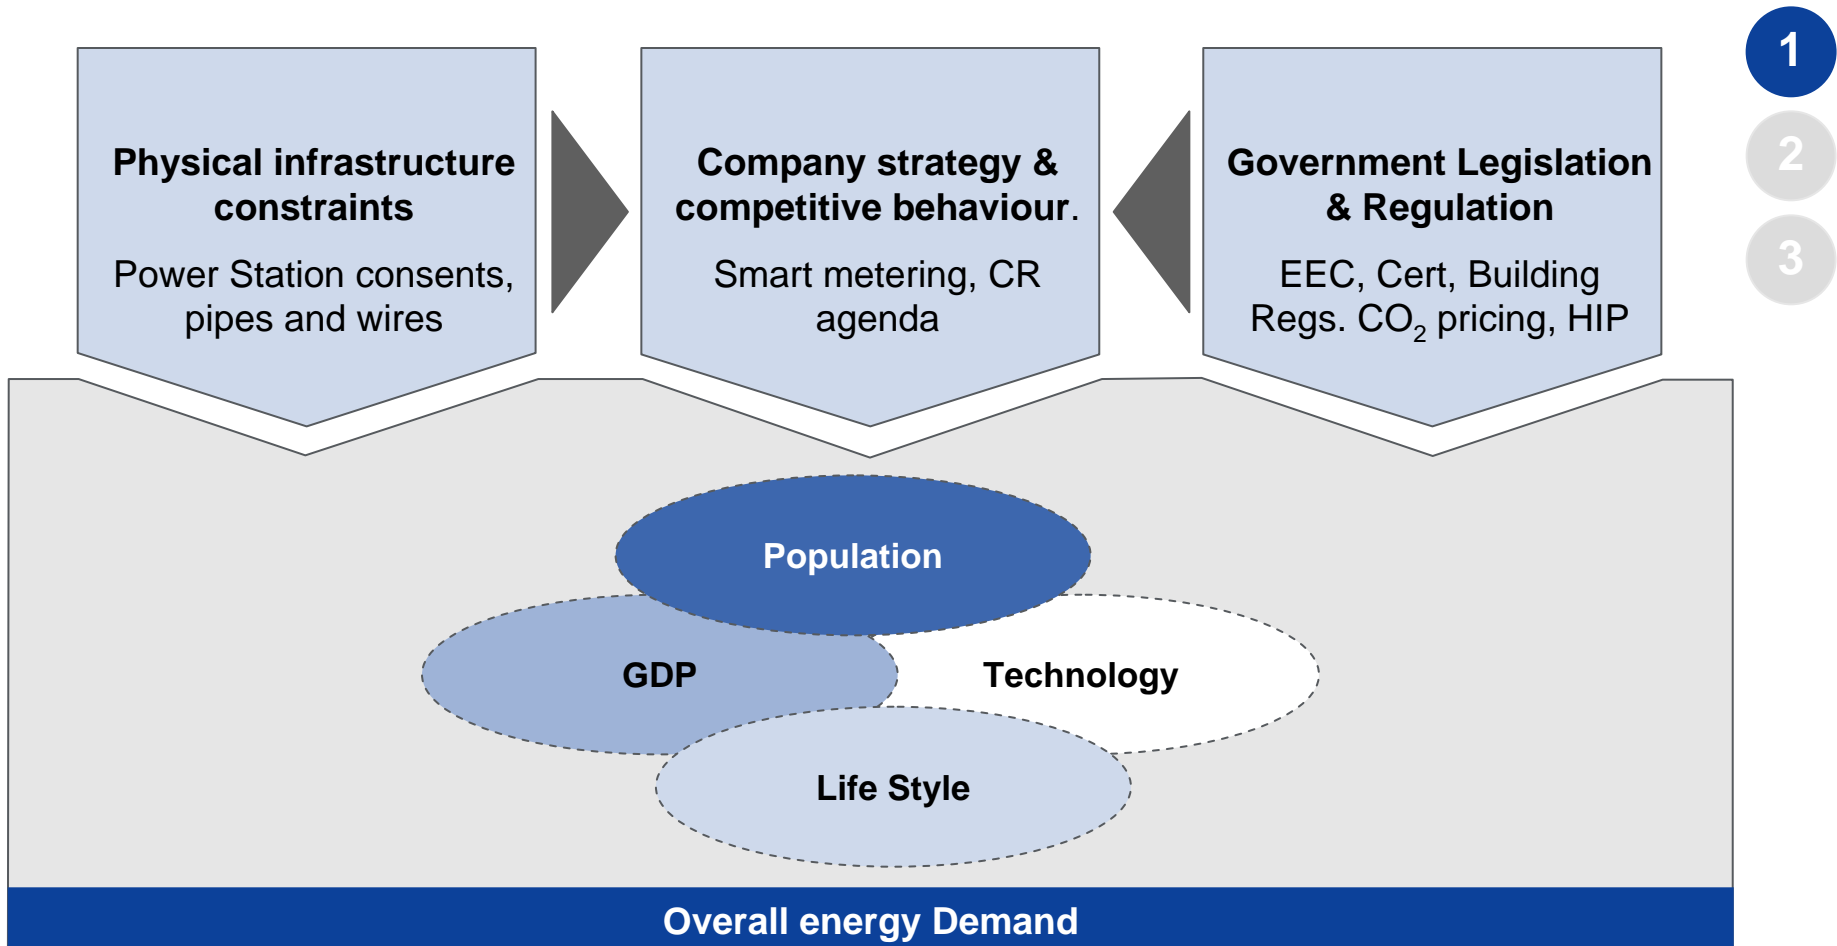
Physical infrastructure constraints

Power Station consents, pipes and wires

Company strategy & competitive behaviour.

Smart metering, CR agenda

Government Legislation & Regulation

EEC, Cert, Building Regs. $CO_2$ pricing, HIP

1

2

3

Population

GDP

Technology

Life Style

Overall energy Demand